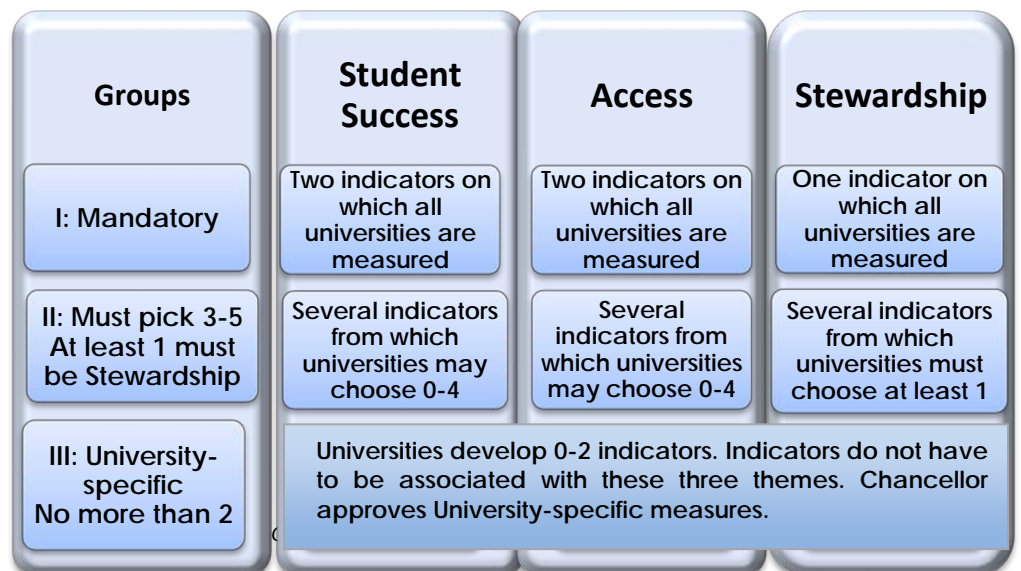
| Groups | Student Success | Access | Stewardship |
|---|---|---|---|
| I: Mandatory | Two indicators on which all universities are measured | Two indicators on which all universities are measured | One indicator on which all universities are measured |
| II: Must pick 3-5 At least 1 must be Stewardship | Several indicators from which universities may choose 0-4 | Several indicators from which universities may choose 0-4 | Several indicators from which universities must choose at least 1 |
| III: University-specific No more than 2 | Universities develop 0-2 indicators. Indicators do not have to be associated with these three themes. Chancellor approves University-specific measures. | | |